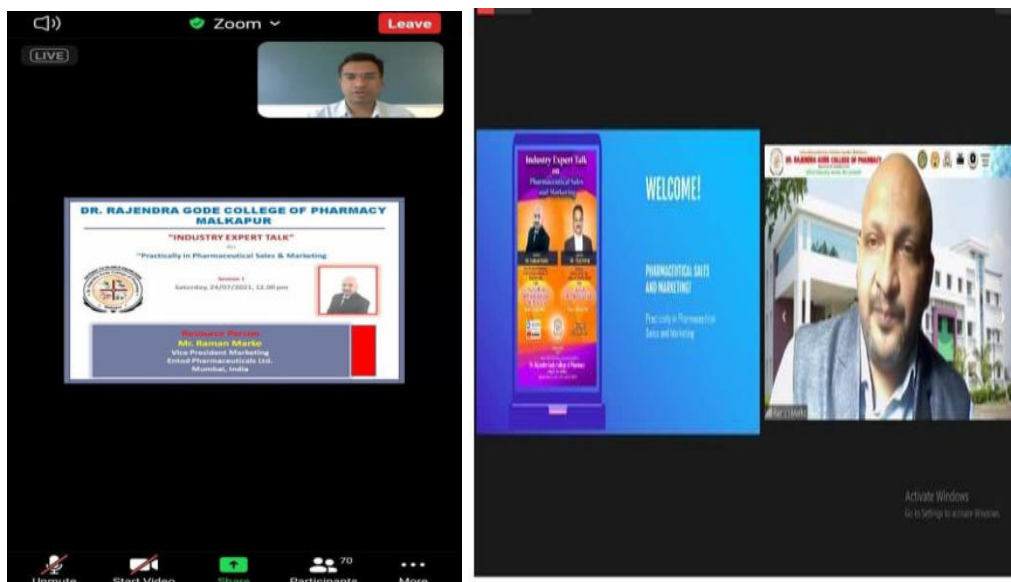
Zoom

Leave

LIVE

DR. RAJENDRA GODE COLLEGE OF PHARMACY MALKAPUR

"INDUSTRY EXPERT TALK"

on

"Practically in Pharmaceutical Sales & Marketing

Session 1

Saturday, 24/07/2021, 11:00 pm

Resource Person

Mr. Raman Marke

Vice President Marketing

Entod Pharmaceuticals Ltd.

Mumbai, India

Unmute

Start Video

Share

70

Participants

More

Industry Expert Talk on Pharmaceutical Sales and Marketing

WELCOME!

PHARMACEUTICAL SALES AND MARKETING!

Practically in Pharmaceutical Sales and Marketing

DR. RAJENDRA GODE COLLEGE OF PHARMACY

Raman Marke

Activate Windows

Go to Settings to activate Windows.